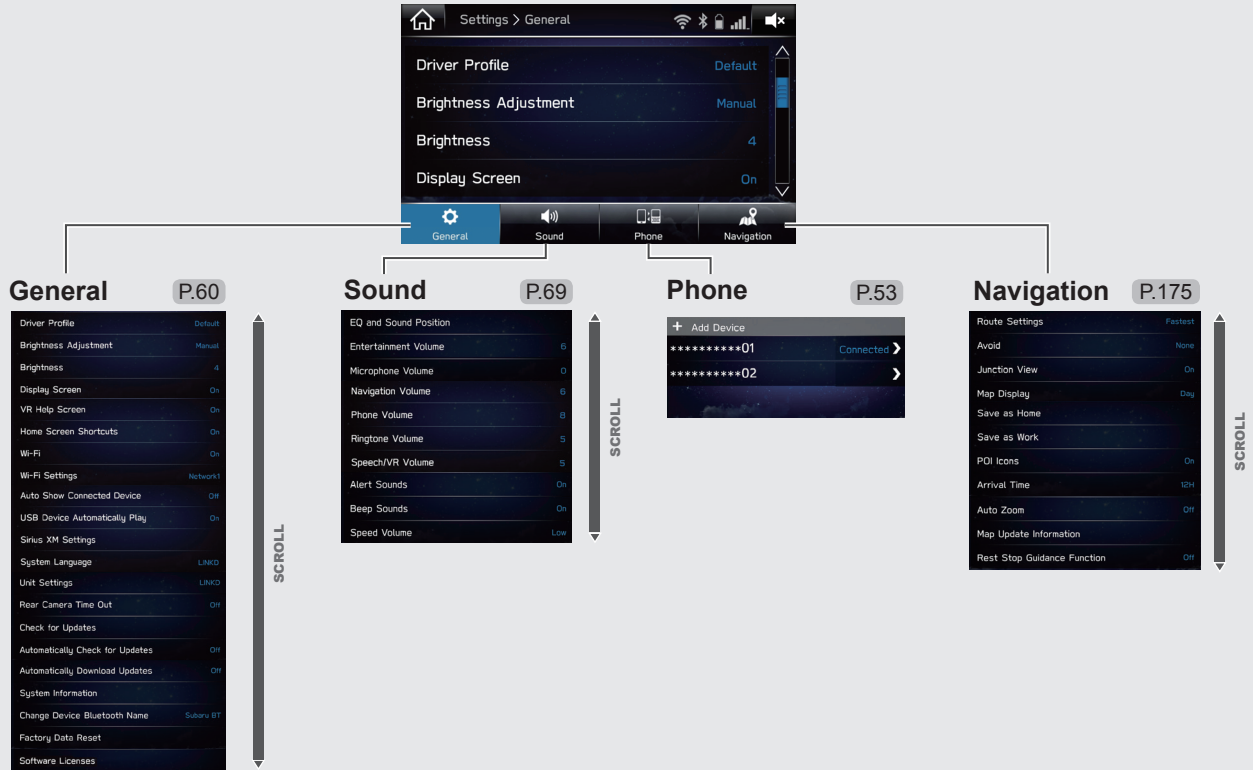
Settings > General

Driver Profile Default
Brightness Adjustment Manual
Brightness 4
Display Screen On

General
Sound
Phone
Navigation

General P.60

| | |
|---|---|
| Driver Profile | Default |
| Brightness Adjustment | Manual |
| Brightness | 4 |
| Display Screen | On |
| VR Help Screen | On |
| Home Screen Shortcuts | On |
| Wi-Fi | On |
| Wi-Fi Settings | Network1 |
| Auto Show Connected Device | Off |
| USB Device Automatically Play | On |
| Sirius XM Settings | |
| System Language | LINKD |
| Unit Settings | LINKD |
| Rear Camera Time Out | Off |
| Check for Updates | |
| Automatically Check for Updates | Off |
| Automatically Download Updates | Off |
| System Information | |
| Change Device Bluetooth Name | Subaru BT |
| Factory Data Reset | |
| Software Licenses | |

SCROLL

Sound P.69

| | |
|---|---|
| EQ and Sound Position | |
| Entertainment Volume | 6 |
| Microphone Volume | 0 |
| Navigation Volume | 6 |
| Phone Volume | 8 |
| Ringtone Volume | 5 |
| Speech/VR Volume | 5 |
| Alert Sounds | On |
| Beep Sounds | On |
| Speed Volume | Low |

SCROLL

Phone P.53

+ Add Device
**********01 Connected
**********02

Navigation P.175

| | |
|---|---|
| Route Settings | Fastest |
| Avoid | None |
| Junction View | On |
| Map Display | Day |
| Save as Home | |
| Save as Work | |
| POI Icons | On |
| Arrival Time | 12H |
| Auto Zoom | Off |
| Map Update Information | |
| Rest Stop Guidance Function | Off |

SCROLL